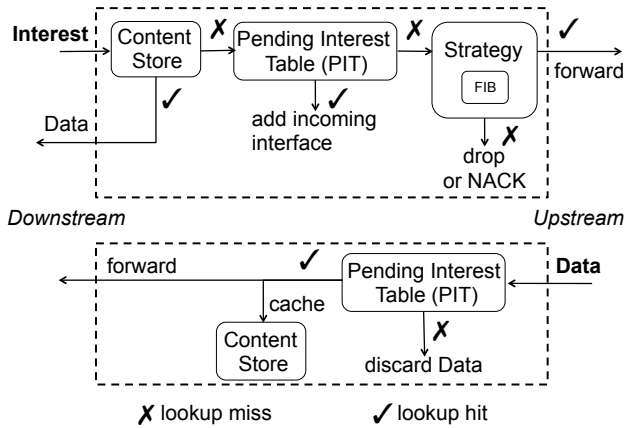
Interest

Content Store

✗

Pending Interest Table (PIT)

✗

Strategy

FIB

✓

forward

✓

Data

✓

add incoming interface

✗

drop or NACK

Downstream

Upstream

forward

✓

Pending Interest Table (PIT)

Data

cache

Content Store

✗

discard Data

✗ lookup miss

✓ lookup hit